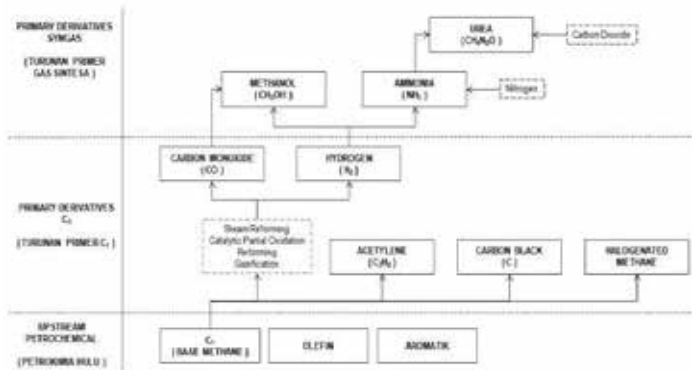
PRIMARY DERIVATIVES SYNGAS

( TURUNAN PRIMER GAS SINTESA )

UREA
( $CH_4N_2O$ )

Carbon Dioxide

METHANOL
( $CH_3OH$ )

AMMONIA
( $NH_3$ )

Nitrogen

CARBON MONOXIDE
( CO )

HYDROGEN
( $H_2$ )

PRIMARY DERIVATIVES $C_1$

( TURUNAN PRIMER $C_1$ )

Steam Reforming
Catalytic Partial Oxidation
Reforming
Gasification

ACETYLENE
( $C_2H_2$ )

CARBON BLACK
( C )

HALOGENATED METHANE

UPSTREAM PETROCHEMICAL

( PETROKIMIA HULU )

$C_1$
( BASE METHANE )

OLEFIN

AROMATIK